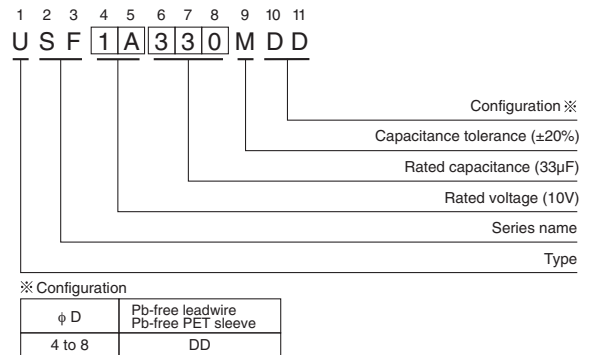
1 2 3 4 5 6 7 8 9 10 11
U S F 1 A 3 3 0 M D D

Configuration ※

Capacitance tolerance (±20%)

Rated capacitance (33µF)

Rated voltage (10V)

Series name

Type

※ Configuration

| φ D | Pb-free leadwire Pb-free PET sleeve |
|---|---|
| 4 to 8 | DD |